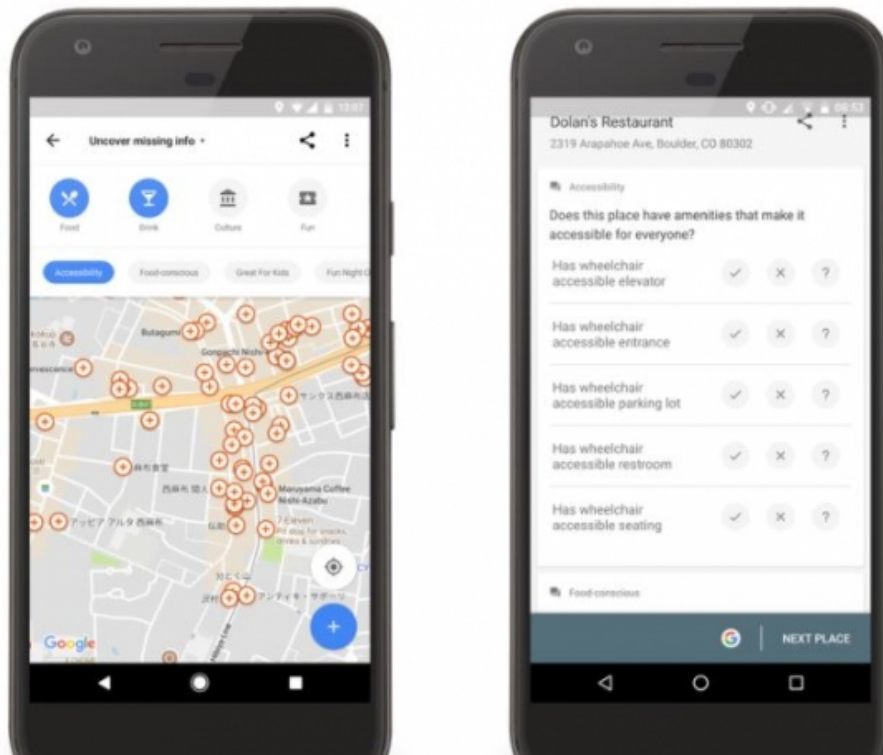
13:07

Uncover missing info

Food

Drink

Culture

Fun

Accessibility

Food-conscious

Great For Kids

Fun Night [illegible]

Butagumi

Gonpachi Nishi

Maruyama Coffee Nishi-Azabu

7-Eleven

Google

08:53

Dolan's Restaurant

2319 Arapahoe Ave, Boulder, CO 80302

Accessibility

Does this place have amenities that make it accessible for everyone?

Has wheelchair accessible elevator

Has wheelchair accessible entrance

Has wheelchair accessible parking lot

Has wheelchair accessible restroom

Has wheelchair accessible seating

Food-conscious

NEXT PLACE